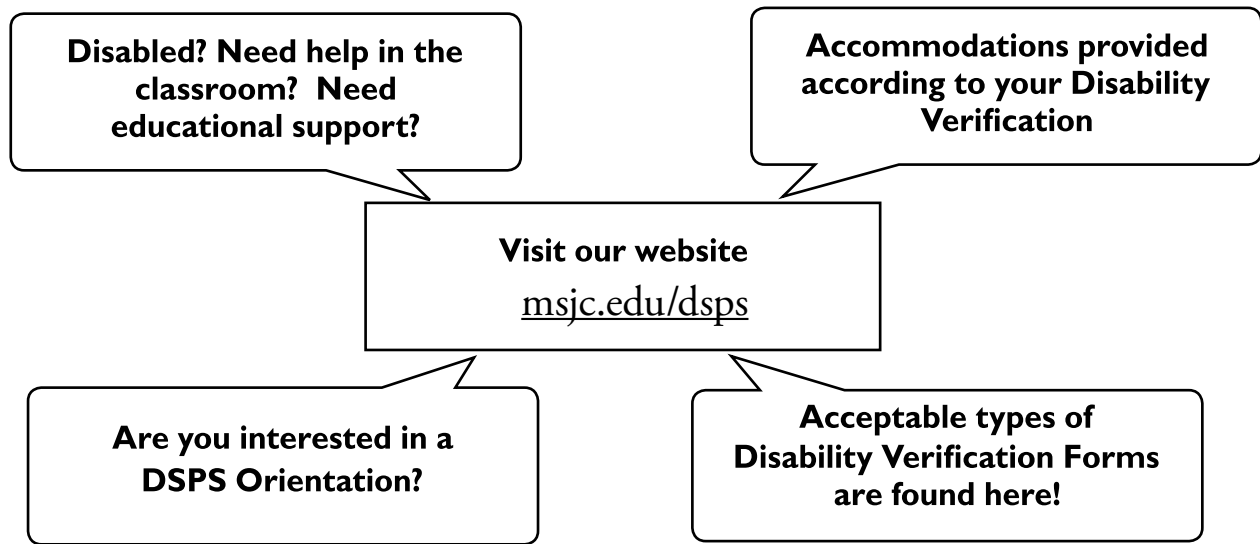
Disabled? Need help in the classroom? Need educational support?

Accommodations provided according to your Disability Verification

Visit our website
msjc.edu/dsps

Are you interested in a DSPS Orientation?

Acceptable types of Disability Verification Forms are found here!